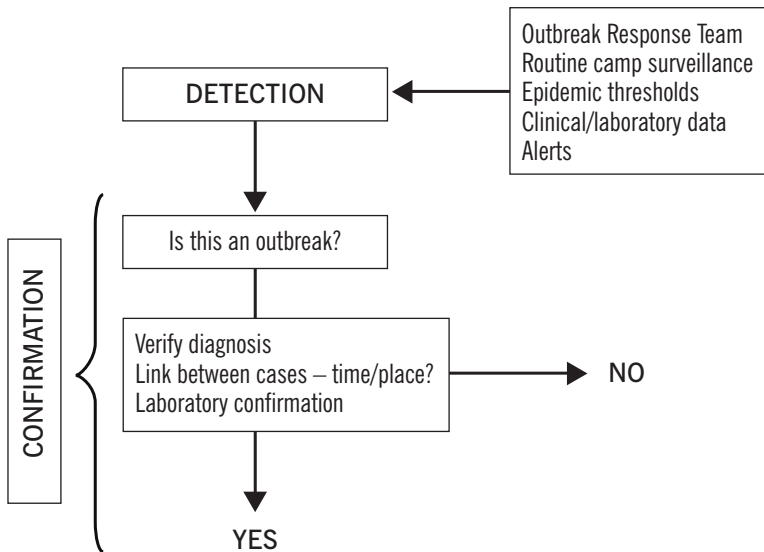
Outbreak Response Team
Routine camp surveillance
Epidemic thresholds
Clinical/laboratory data
Alerts

DETECTION

CONFIRMATION

Is this an outbreak?

Verify diagnosis
Link between cases – time/place?
Laboratory confirmation

NO

YES